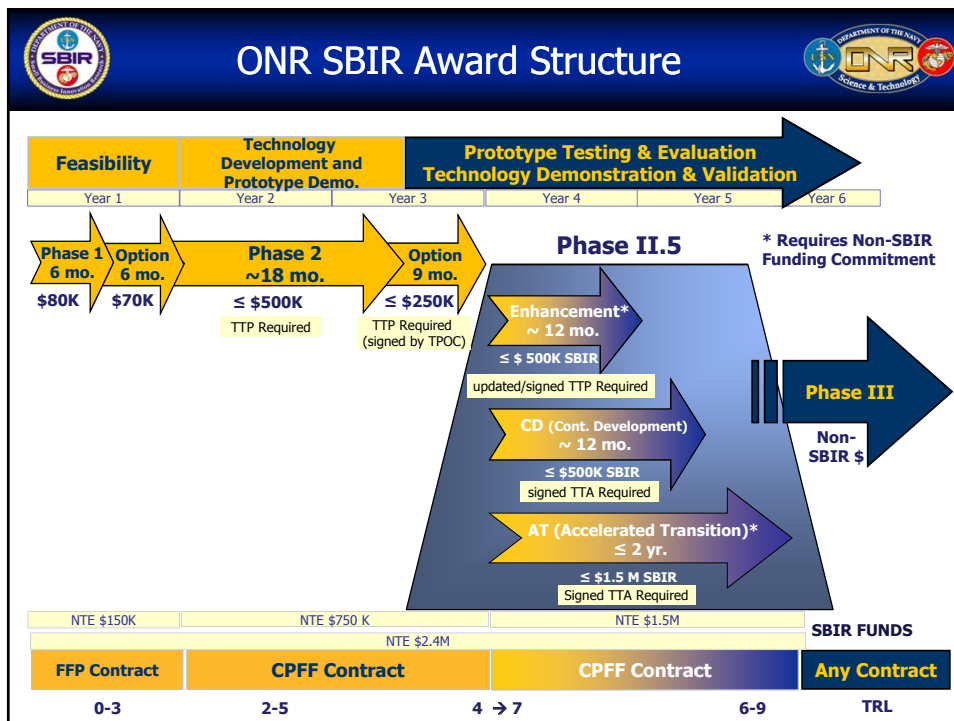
DEPARTMENT OF THE NAVY
SBIR
Small Business Innovation Research

ONR SBIR Award Structure

DEPARTMENT OF THE NAVY
ONR
Science & Technology

Feasibility

Technology Development and Prototype Demo.

Prototype Testing & Evaluation
Technology Demonstration & Validation

Year 1
Year 2
Year 3
Year 4
Year 5
Year 6

Phase 1
6 mo.
$80K

Option
6 mo.
$70K

Phase 2
~18 mo.
≤ $500K
TTP Required

Option
9 mo.
≤ $250K
TTP Required
(signed by TPOC)

Phase II.5

* Requires Non-SBIR Funding Commitment

Enhancement*
~ 12 mo.
≤ $ 500K SBIR
updated/signed TTP Required

CD (Cont. Development)
~ 12 mo.
≤ $500K SBIR
signed TTA Required

AT (Accelerated Transition)*
≤ 2 yr.
≤ $1.5 M SBIR
Signed TTA Required

Phase III
Non-SBIR $

NTE $150K
NTE $750 K
NTE $1.5M
NTE $2.4M
SBIR FUNDS

FFP Contract
CPFF Contract
CPFF Contract
Any Contract

0-3
2-5
4 → 7
6-9
TRL